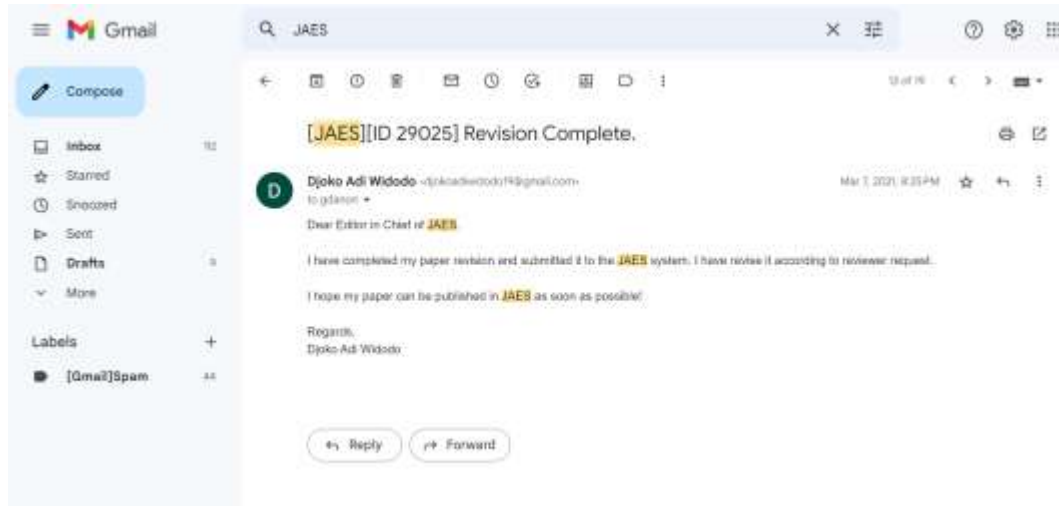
Gmail

JAES

Compose

Inbox 112
Starred
Snoozed
Sent
Drafts 8
More

Labels +
[Gmail]Spam 44

12 of 16

[JAES][ID 29025] Revision Complete.

Djoko Adi Widodo <djokoadiwidodo19@gmail.com>
to gdaron

Mar 7, 2021, 8:25 PM

Dear Editor in Chief of JAES

I have completed my paper revision and submitted it to the JAES system. I have revise it according to reviewer request.

I hope my paper can be published in JAES as soon as possible!

Regards,
Djoko Adi Widodo

Reply
Forward